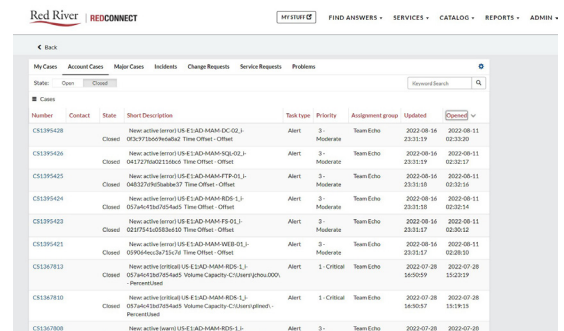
Red River | REDCONNECT

MY STUFF

FIND ANSWERS ▾ SERVICES ▾ CATALOG ▾ REPORTS ▾ ADMIN ▾

Back

My Cases Account Cases Major Cases Incidents Change Requests Service Requests Problems

State: Open Closed

Keyword Search

Cases

| Number | Contact | State | Short Description | Task type | Priority | Assignment group | Updated | Opened |
|---|---|---|---|---|---|---|---|---|
| CS1395428 | | Closed | New active (error) US-E1:AD-MAM-DC-02_i-0f3c971bb69eda8a2 Time Offset - Offset | Alert | 3 - Moderate | Team Echo | 2022-08-16 23:31:19 | 2022-08-11 02:33:20 |
| CS1395426 | | Closed | New active (error) US-E1:AD-MAM-SQL-02_i-041727f0a021186c6 Time Offset - Offset | Alert | 3 - Moderate | Team Echo | 2022-08-16 23:31:18 | 2022-08-11 02:32:17 |
| CS1395425 | | Closed | New active (error) US-E1:AD-MAM-FTP-01_i-048327d9d5babbe37 Time Offset - Offset | Alert | 3 - Moderate | Team Echo | 2022-08-16 23:31:18 | 2022-08-11 02:32:16 |
| CS1395424 | | Closed | New active (error) US-E1:AD-MAM-RDS-1_i-057a4c41bd7d54ad5 Time Offset - Offset | Alert | 3 - Moderate | Team Echo | 2022-08-16 23:31:17 | 2022-08-11 02:32:14 |
| CS1395423 | | Closed | New active (error) US-E1:AD-MAM-FS-01_i-021f7541c0583e610 Time Offset - Offset | Alert | 3 - Moderate | Team Echo | 2022-08-16 23:31:17 | 2022-08-11 02:30:12 |
| CS1395421 | | Closed | New active (error) US-E1:AD-MAM-WEB-01_i-059064ecc3e715c7d Time Offset - Offset | Alert | 3 - Moderate | Team Echo | 2022-08-16 23:31:16 | 2022-08-11 02:28:10 |
| CS1367813 | | Closed | New active (critical) US-E1:AD-MAM-RDS-1_i-057a4c41bd7d54ad5 Volume Capacity-C:\Users\jchou.000\ - PercentUsed | Alert | 1 - Critical | Team Echo | 2022-07-28 16:50:59 | 2022-07-28 15:23:19 |
| CS1367810 | | Closed | New active (critical) US-E1:AD-MAM-RDS-1_i-057a4c41bd7d54ad5 Volume Capacity-C:\Users\pfinedi\ - PercentUsed | Alert | 1 - Critical | Team Echo | 2022-07-28 16:50:57 | 2022-07-28 15:19:15 |
| CS1367808 | | | New active (warn) US-E1:AD-MAM-RDS-1_i- | Alert | 3 - | Team Echo | 2022-07-28 | 2022-07-28 |